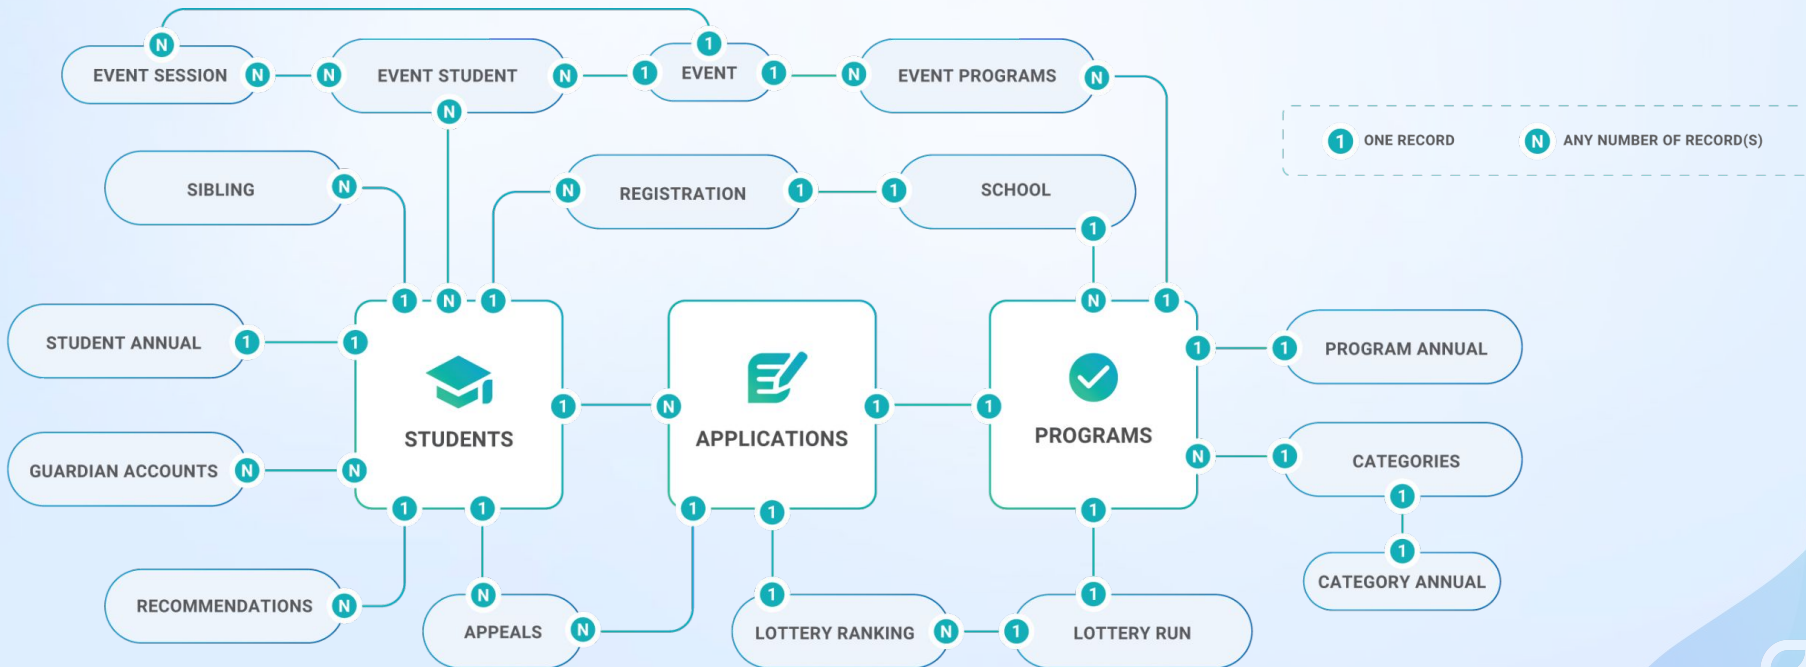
N EVENT SESSION N — N EVENT STUDENT N — 1 EVENT 1 — N EVENT PROGRAMS N

N

1 ONE RECORD

N ANY NUMBER OF RECORD(S)

SIBLING N

N REGISTRATION 1 — 1 SCHOOL 1

1 N 1

N 1

STUDENT ANNUAL 1 — 1

1 — 1 PROGRAM ANNUAL

STUDENTS

1 — N

APPLICATIONS

1 — 1

PROGRAMS

GUARDIAN ACCOUNTS N — N

N — 1 CATEGORIES

1

1

1 1

1 1

1

CATEGORY ANNUAL

RECOMMENDATIONS N

N

APPEALS N

1

LOTTERY RANKING N — 1 LOTTERY RUN

1